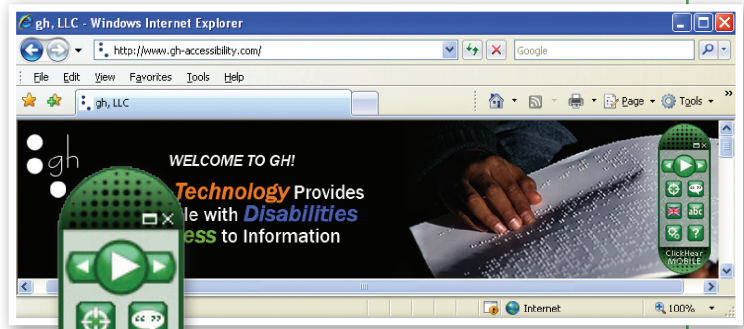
gh, LLC - Windows Internet Explorer

http://www.gh-accessibility.com/

Google

File Edit View Favorites Tools Help

gh, LLC

Page Tools

gh

WELCOME TO GH!

Technology Provides
le with Disabilities
ess to Information

abc

?

ClickHear MOBILE

Internet

100%